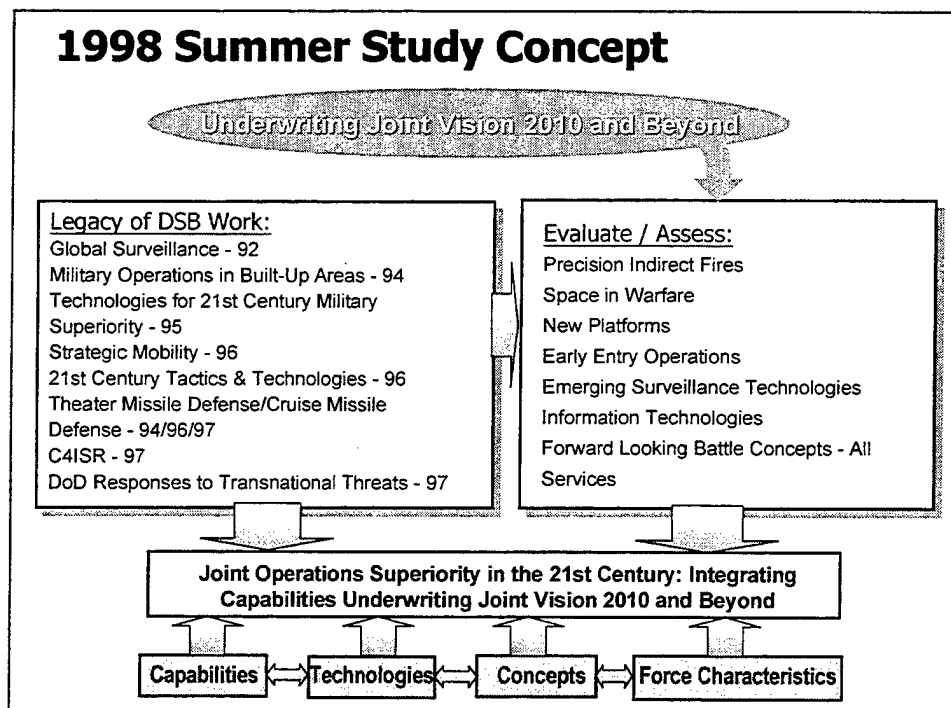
1998 Summer Study Concept

Underwriting Joint Vision 2010 and Beyond

Legacy of DSB Work:
Global Surveillance - 92
Military Operations in Built-Up Areas - 94
Technologies for 21st Century Military Superiority - 95
Strategic Mobility - 96
21st Century Tactics & Technologies - 96
Theater Missile Defense/Cruise Missile Defense - 94/96/97
C4ISR - 97
DoD Responses to Transnational Threats - 97

Evaluate / Assess:
Precision Indirect Fires
Space in Warfare
New Platforms
Early Entry Operations
Emerging Surveillance Technologies
Information Technologies
Forward Looking Battle Concepts - All Services

Joint Operations Superiority in the 21st Century: Integrating Capabilities Underwriting Joint Vision 2010 and Beyond

Capabilities
Technologies
Concepts
Force Characteristics